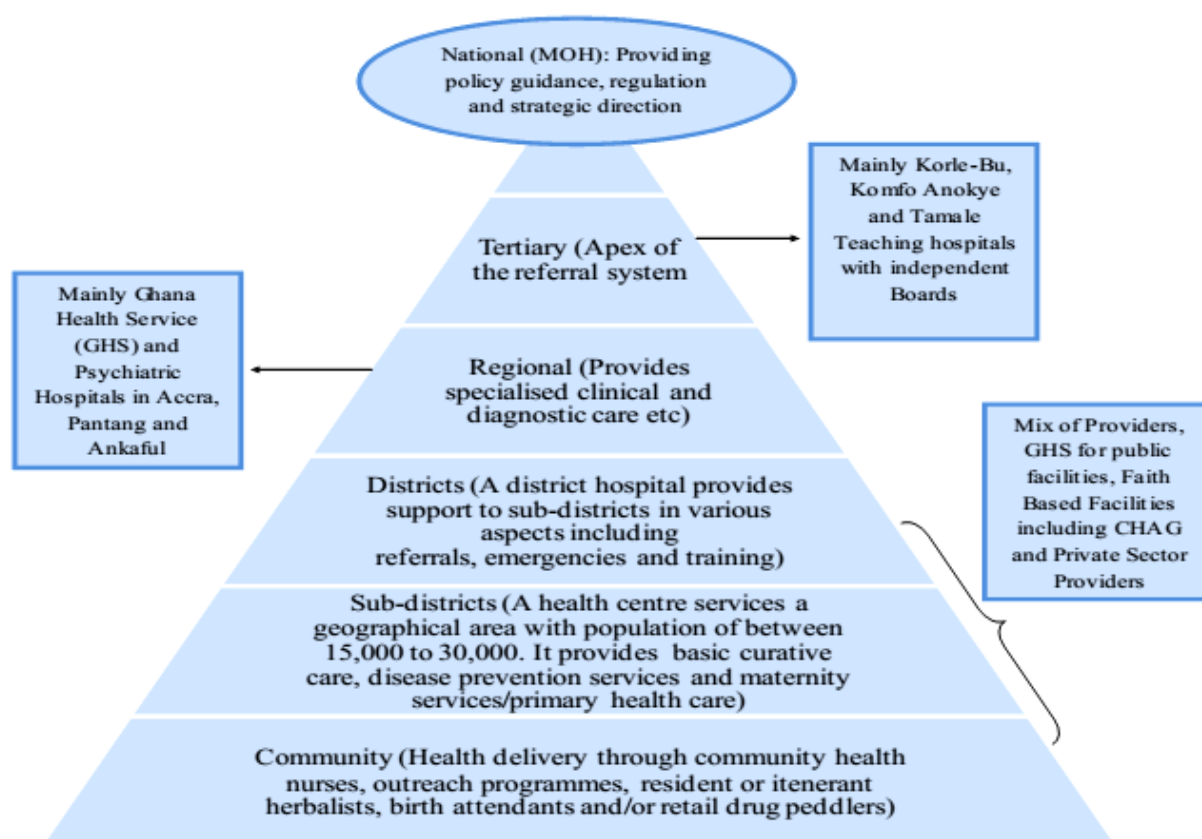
National (MOH): Providing policy guidance, regulation and strategic direction

Mainly Korle-Bu, Komfo Anokye and Tamale Teaching hospitals with independent Boards

Tertiary (Apex of the referral system

Mainly Ghana Health Service (GHS) and Psychiatric Hospitals in Accra, Pantang and Ankaful

Regional (Provides specialised clinical and diagnostic care etc)

Mix of Providers, GHS for public facilities, Faith Based Facilities including CHAG and Private Sector Providers

Districts (A district hospital provides support to sub-districts in various aspects including referrals, emergencies and training)

Sub-districts (A health centre services a geographical area with population of between 15,000 to 30,000. It provides basic curative care, disease prevention services and maternity services/primary health care)

Community (Health delivery through community health nurses, outreach programmes, resident or itenerant herbalists, birth attendants and/or retail drug peddlers)